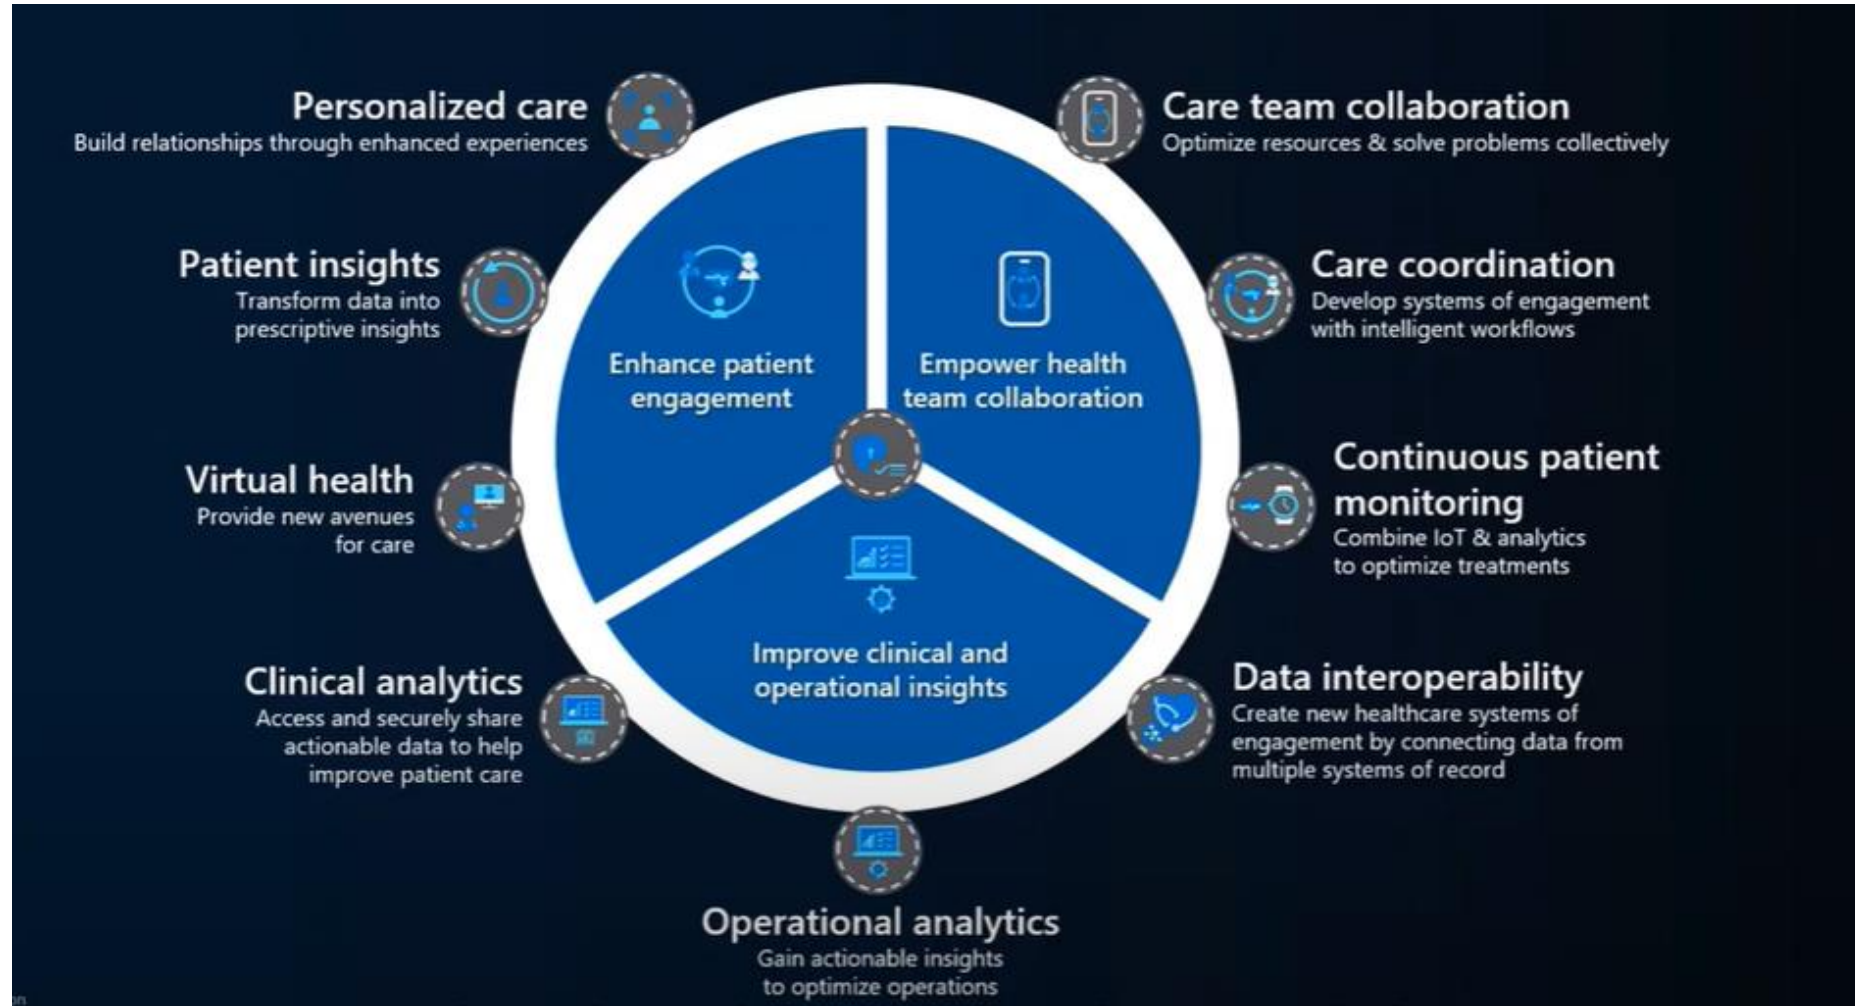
Personalized care
Build relationships through enhanced experiences

Care team collaboration
Optimize resources & solve problems collectively

Patient insights
Transform data into prescriptive insights

Enhance patient engagement

Empower health team collaboration

Care coordination
Develop systems of engagement with intelligent workflows

Virtual health
Provide new avenues for care

Continuous patient monitoring
Combine IoT & analytics to optimize treatments

Improve clinical and operational insights

Clinical analytics
Access and securely share actionable data to help improve patient care

Data interoperability
Create new healthcare systems of engagement by connecting data from multiple systems of record

Operational analytics
Gain actionable insights to optimize operations